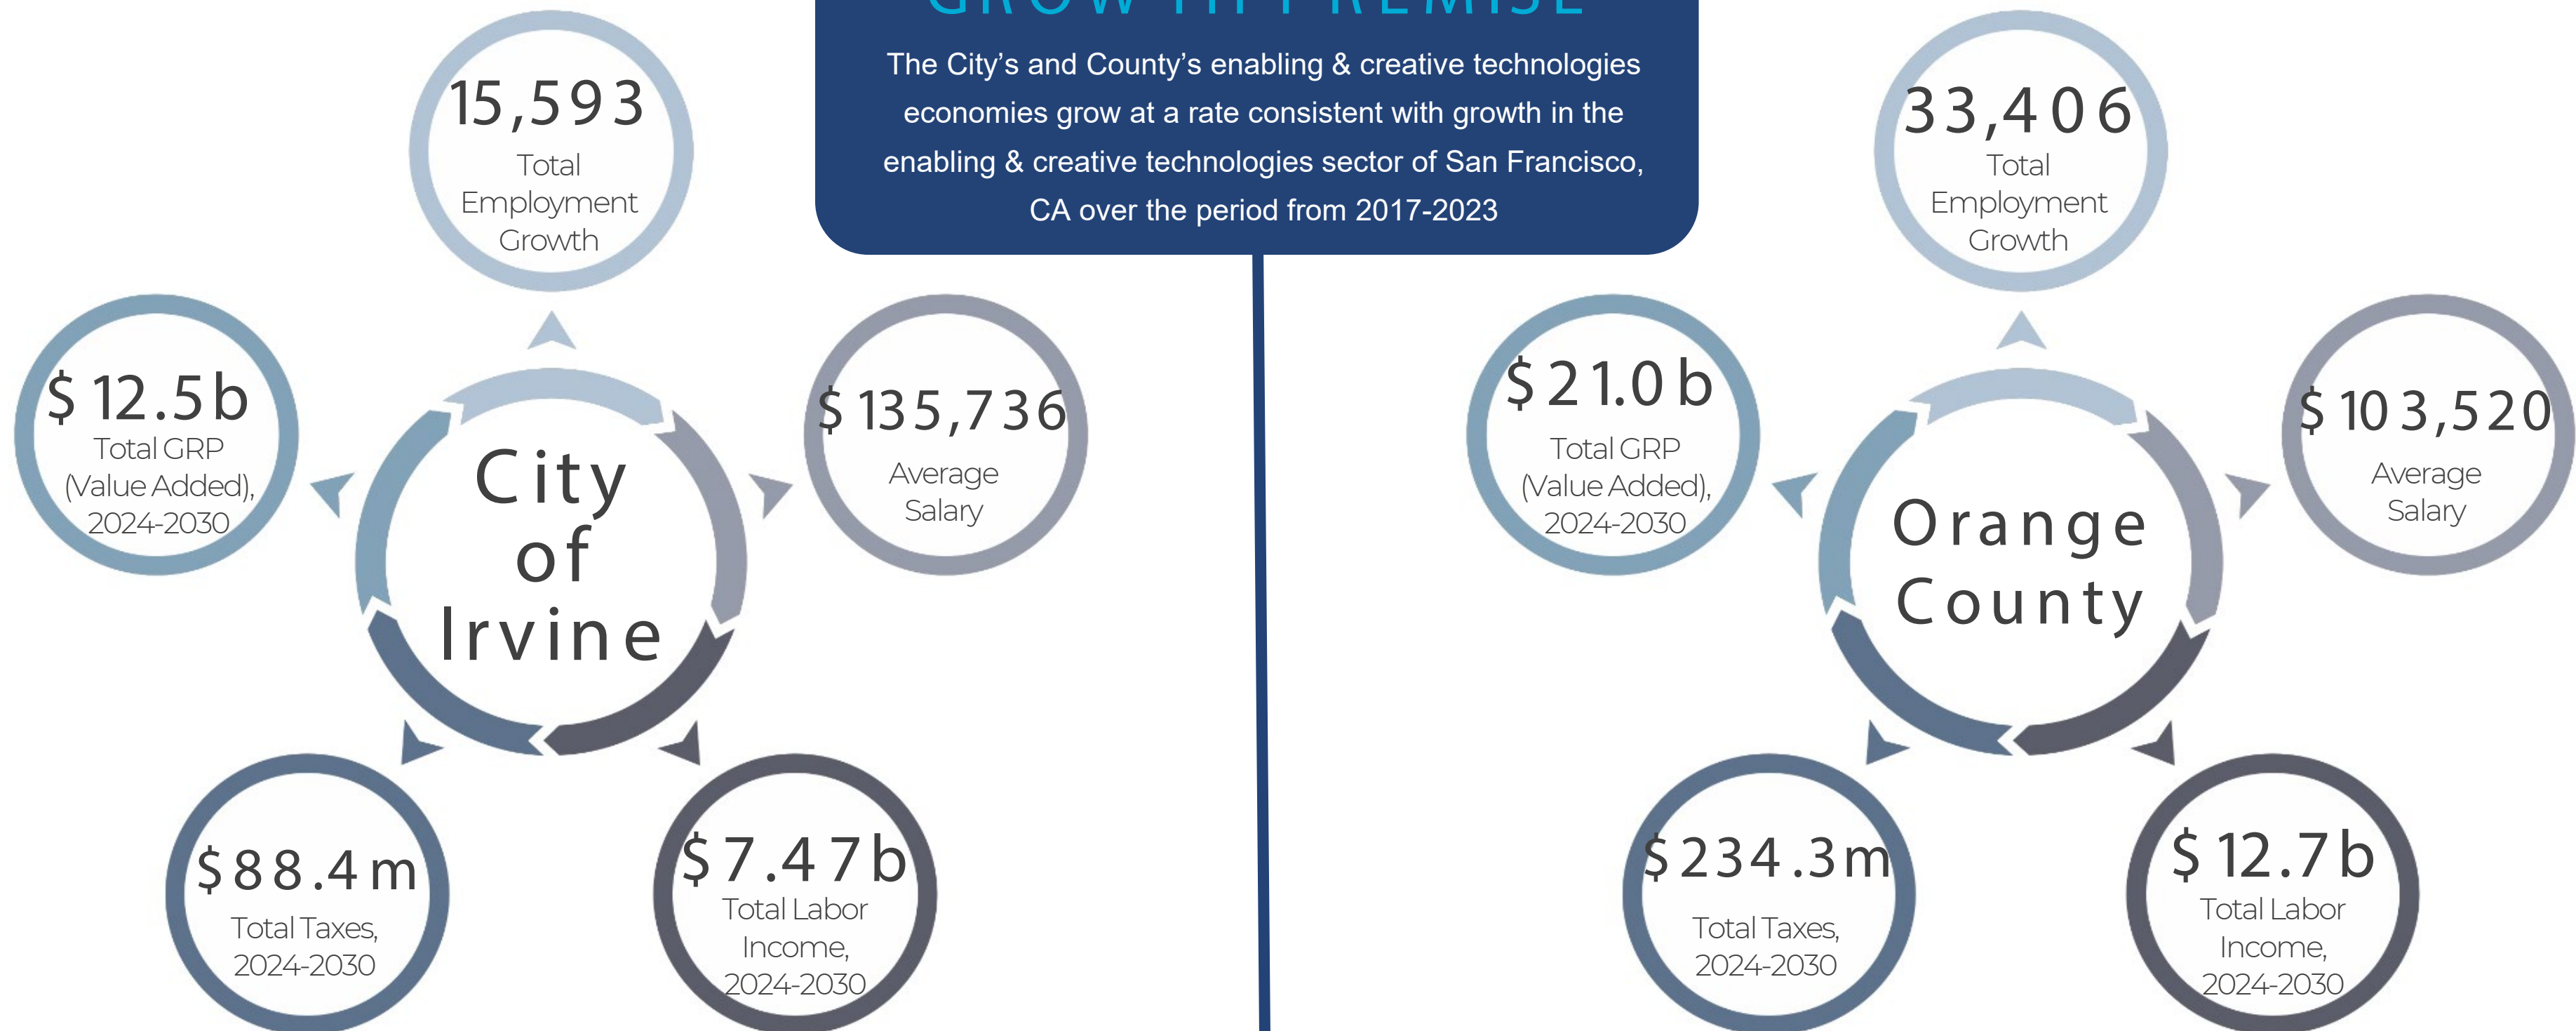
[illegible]

The City's and County's enabling & creative technologies economies grow at a rate consistent with growth in the enabling & creative technologies sector of San Francisco, CA over the period from 2017-2023

15,593
Total Employment Growth

$ 12.5 b
Total GRP (Value Added), 2024-2030

City of Irvine

$ 135,736
Average Salary

$ 88.4 m
Total Taxes, 2024-2030

$ 7.47 b
Total Labor Income, 2024-2030

33,406
Total Employment Growth

$ 21.0 b
Total GRP (Value Added), 2024-2030

Orange County

$ 103,520
Average Salary

$ 234.3 m
Total Taxes, 2024-2030

$ 12.7 b
Total Labor Income, 2024-2030